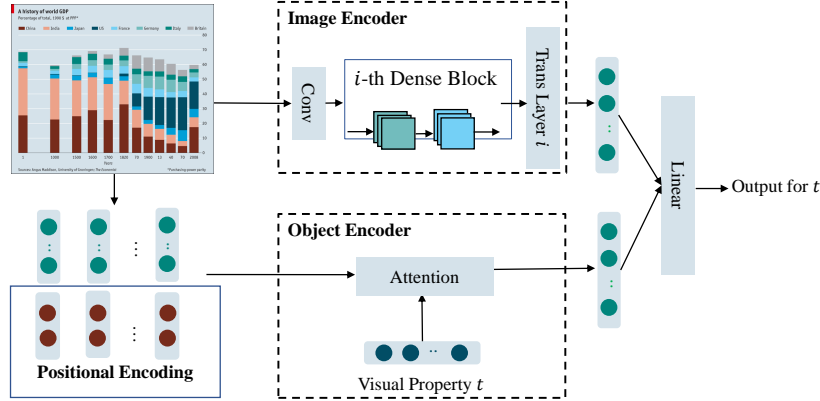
A history of world GDP
Percentage of total, 1990 $ at PPP*
China India Japan US France Germany Italy Britain
1 1000 1500 1600 1700 1820 70 1900 13 40 70 2008
Years
Sources: Angus Maddison, University of Groningen; The Economist
*Purchasing-power parity

Image Encoder
Conv
$i$-th Dense Block
Trans Layer $i$
Linear
Output for $t$
Object Encoder
Attention
Visual Property $t$
Positional Encoding